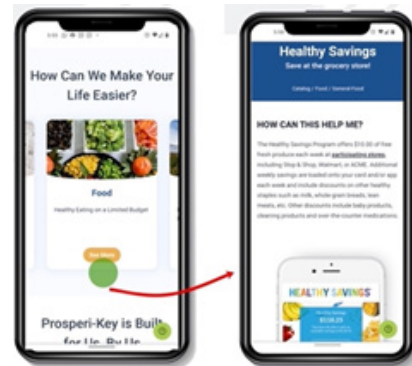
How Can We Make Your Life Easier?

Food

Healthy Eating on a Limited Budget

See More

Prosperi-Key is Built for Us, By Us

Healthy Savings

Save at the grocery store!

Catalog / Food / General Food

HOW CAN THIS HELP ME?

The Healthy Savings Program offers $10.00 of free fresh produce each week at participating stores, including Shop & Shop, Walmart, or ACME. Additional weekly savings are loaded onto your card and or app each week and include discounts on other healthy staples such as milk, whole grain breads, lean meats, etc. Other discounts include baby products, cleaning products and over the counter medications.

HEALTHY SAVINGS

$158.25